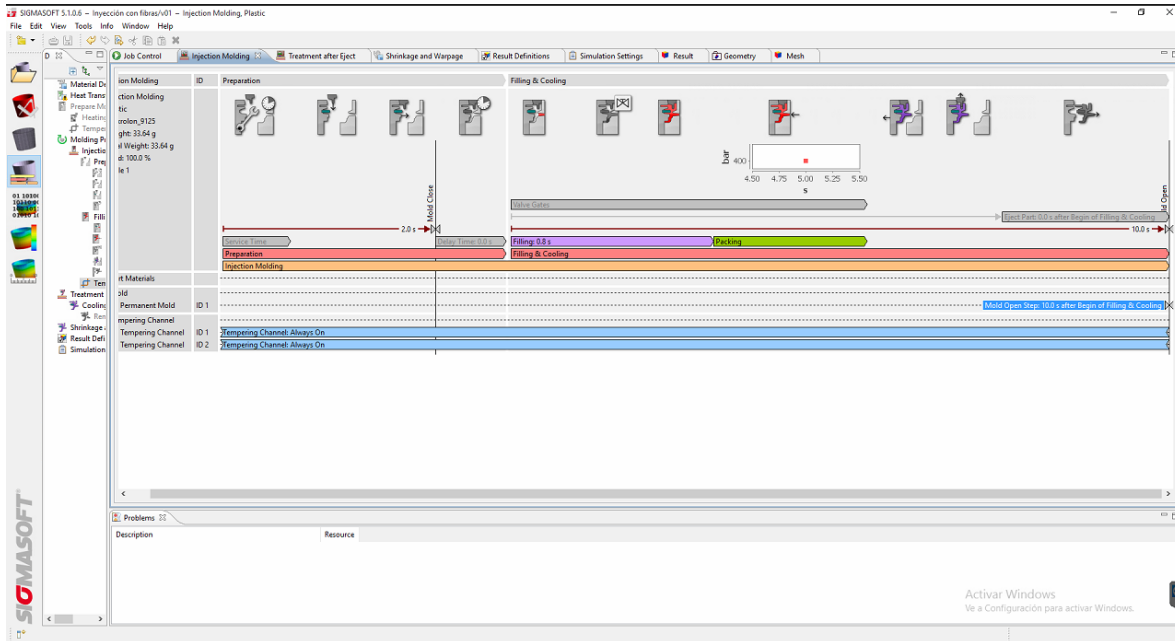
SIGMASOFT 5.1.0.6 – Inyección con fibras/v01 – Injection Molding, Plastic

File Edit View Tools Info Window Help

D Job Control | Injection Molding | Treatment after Eject | Shrinkage and Warpage | Result Definitions | Simulation Settings | Result | Geometry | Mesh

Material D
Heat Trans
Prepare M
Heatin
Temper
Molding P
Injectio
Pre
Filli
Ten
Treatment
Cooling
Rem
Shrinkage
Result Defi
Simulation

| ion Molding | ID | Preparation | Filling & Cooling |
|---|---|---|---|
| ction Molding tic rolon_9125 ght: 33.64 g l Weight: 33.64 g d: 100.0 % le 1 | | | |

bar
400
4.50 4.75 5.00 5.25 5.50
s

Mold Close
Valve Gates
Eject Part: 0.0 s after Begin of Filling & Cooling
Mold Open
2.0 s
10.0 s
Service Time
Delay Time: 0.0 s
Filling: 0.8 s
Packing
Preparation
Filling & Cooling
Injection Molding

| rt Materials | | |
|---|---|---|
| old | | |
| Permanent Mold | ID 1 | Mold Open Step: 10.0 s after Begin of Filling & Cooling |
| mpering Channel | | |
| Tempering Channel | ID 1 | Tempering Channel: Always On |
| Tempering Channel | ID 2 | Tempering Channel: Always On |

Problems

| Description | Resource |
|---|---|

SIGMASOFT

Activar Windows
Ve a Configuración para activar Windows.